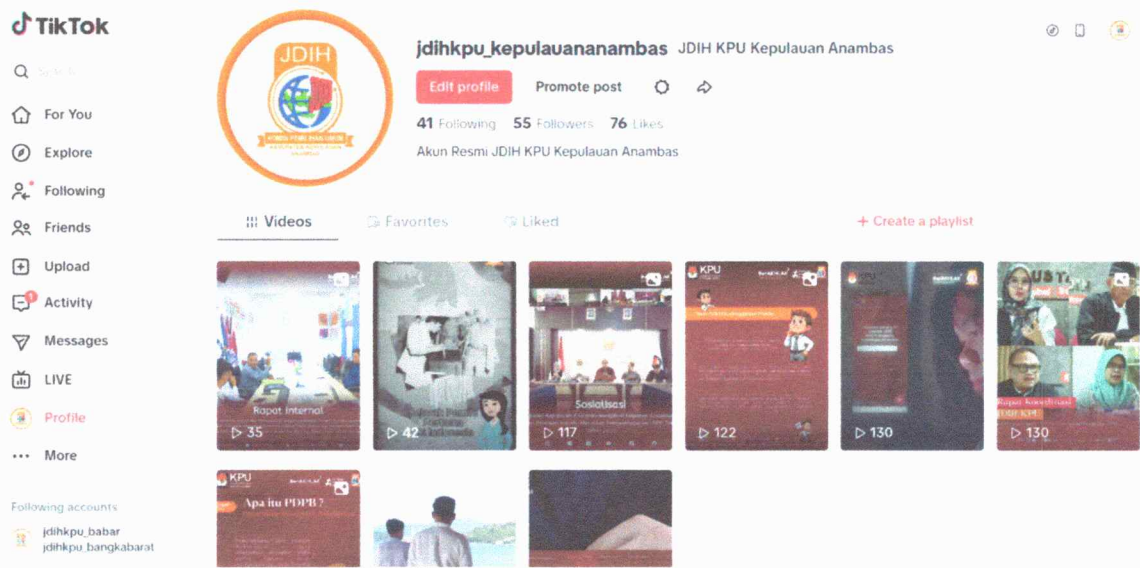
TikTok

Search

For You

Explore

Following

Friends

Upload

Activity

Messages

LIVE

Profile

More

Following accounts

jdihkpu_babar

jdihkpu_bangkabarat

JDIH

jdihkpu_kepulauananambas JDIH KPU Kepulauan Anambas

Edit profile Promote post

41 Following 55 Followers 76 Likes

Akun Resmi JDIH KPU Kepulauan Anambas

Videos Favorites Liked

+ Create a playlist

Rapat Internal

35

42

Sosialisasi

117

KPU

122

130

Rapat Koordinasi

130

KPU

Apa itu PDPB?